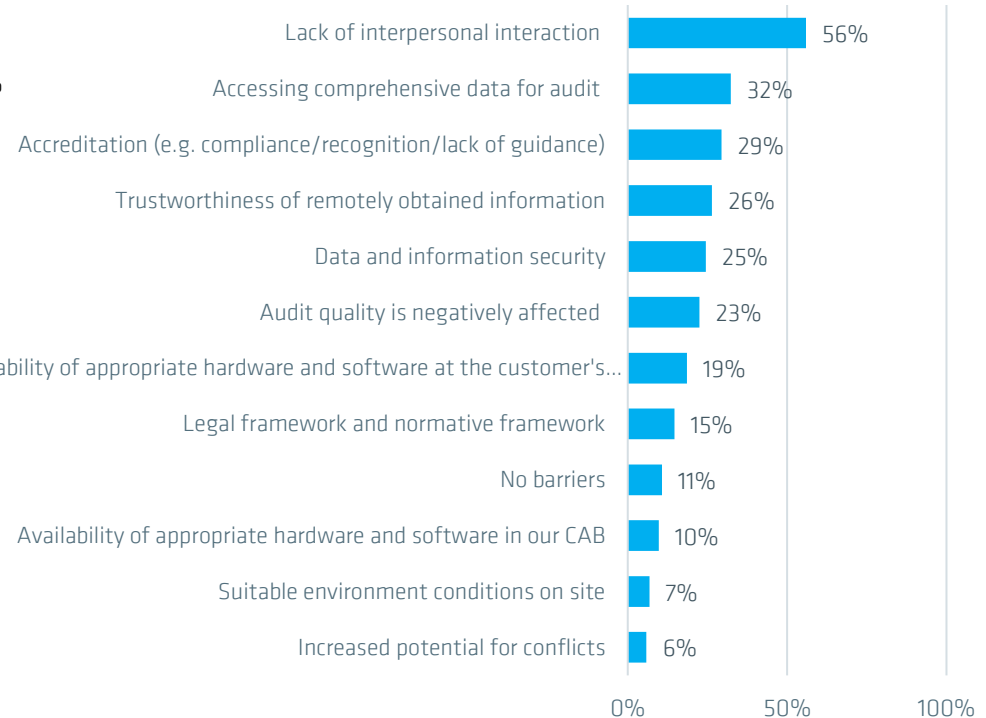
| | |
|---|---|
| Lack of interpersonal interaction | 56% |
| Accessing comprehensive data for audit | 32% |
| Accreditation (e.g. compliance/recognition/lack of guidance) | 29% |
| Trustworthiness of remotely obtained information | 26% |
| Data and information security | 25% |
| Audit quality is negatively affected | 23% |
| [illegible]ability of appropriate hardware and software at the customer's... | 19% |
| Legal framework and normative framework | 15% |
| No barriers | 11% |
| Availability of appropriate hardware and software in our CAB | 10% |
| Suitable environment conditions on site | 7% |
| Increased potential for conflicts | 6% |

0% 50% 100%